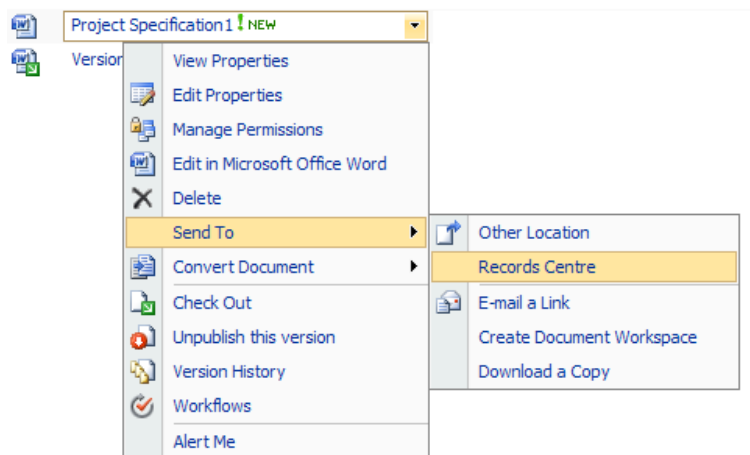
Project Specification1 ! NEW

Version

View Properties
Edit Properties
Manage Permissions
Edit in Microsoft Office Word
Delete
Send To
Convert Document
Check Out
Unpublish this version
Version History
Workflows
Alert Me

Other Location
Records Centre
E-mail a Link
Create Document Workspace
Download a Copy